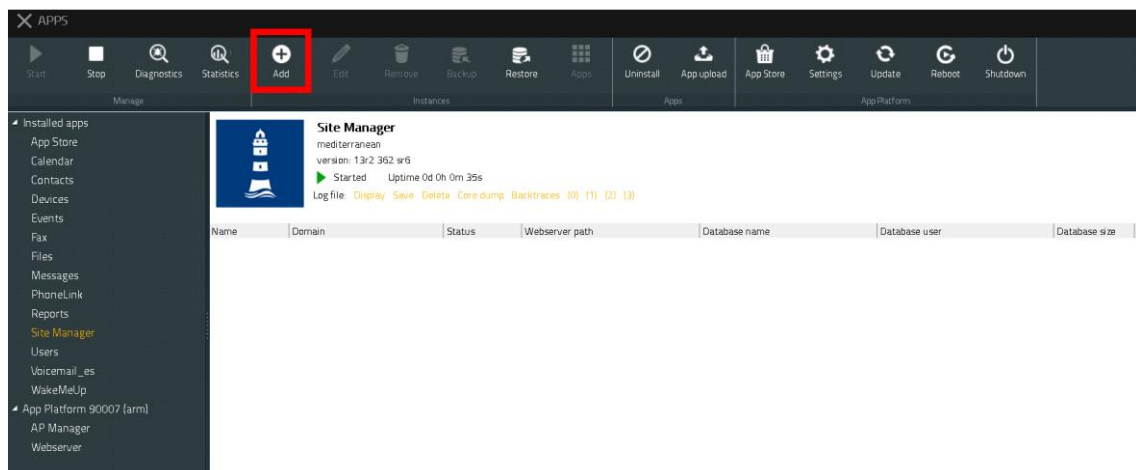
APPS

Start Stop Diagnostics Statistics
Manage

Add Edit Remove Backup Restore Apps
Instances

Uninstall App upload
Apps

App Store Settings Update Reboot Shutdown
App Platform

Installed apps
App Store
Calendar
Contacts
Devices
Events
Fax
Files
Messages
PhoneLink
Reports
Site Manager
Users
Voicemail_es
WakeMeUp
App Platform 90007 (arm)
AP Manager
Webserver

Site Manager
mediterranean
version: 13r2 362 sr6
Started Uptime 0d 0h 0m 35s
Log file: Display Save Delete Core dump Backtraces (0) (1) (2) (3)

| Name | Domain | Status | Webserver path | Database name | Database user | Database size |
|---|---|---|---|---|---|---|